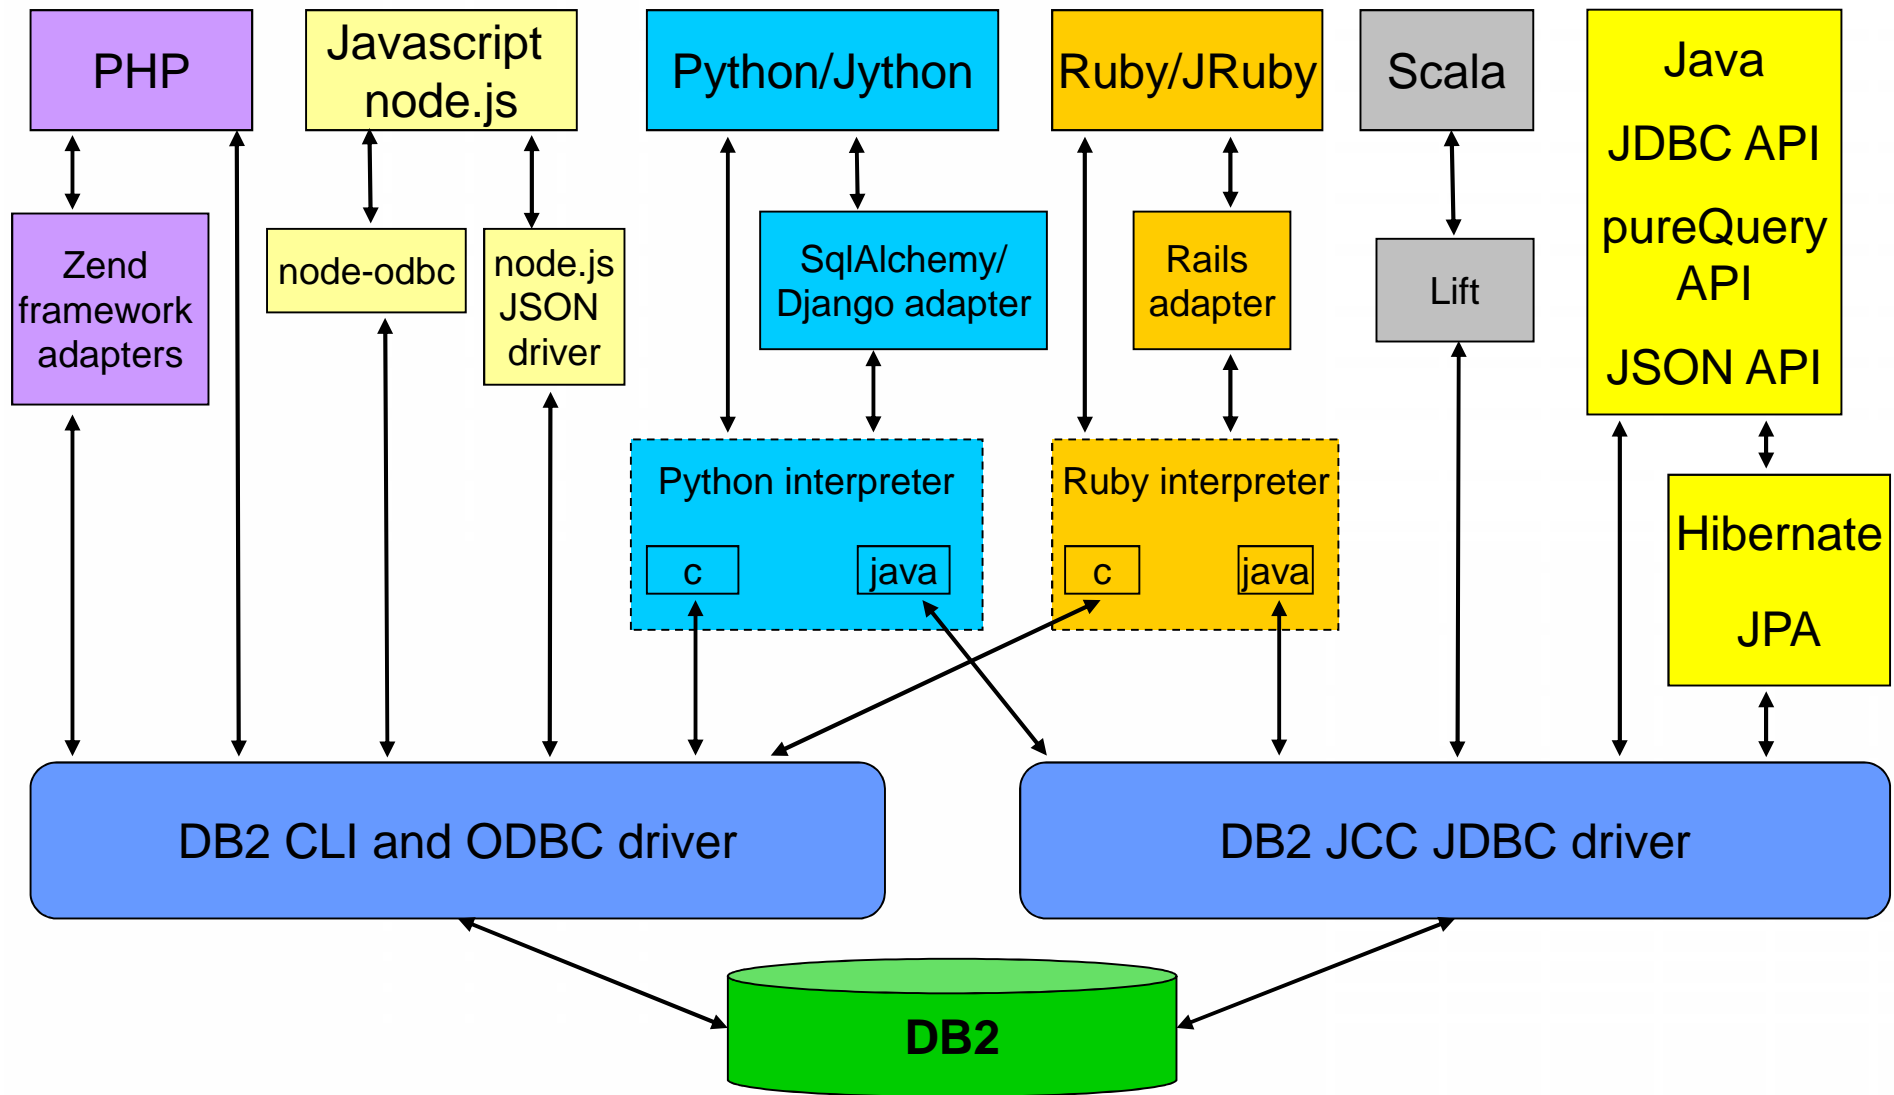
PHP

Javascript node.js

Python/Jython

Ruby/JRuby

Scala

Java

JDBC API

pureQuery API

JSON API

Zend framework adapters

node-odbc

node.js JSON driver

SqlAlchemy/ Django adapter

Rails adapter

Lift

Python interpreter

c

java

Ruby interpreter

c

java

Hibernate

JPA

DB2 CLI and ODBC driver

DB2 JCC JDBC driver

DB2